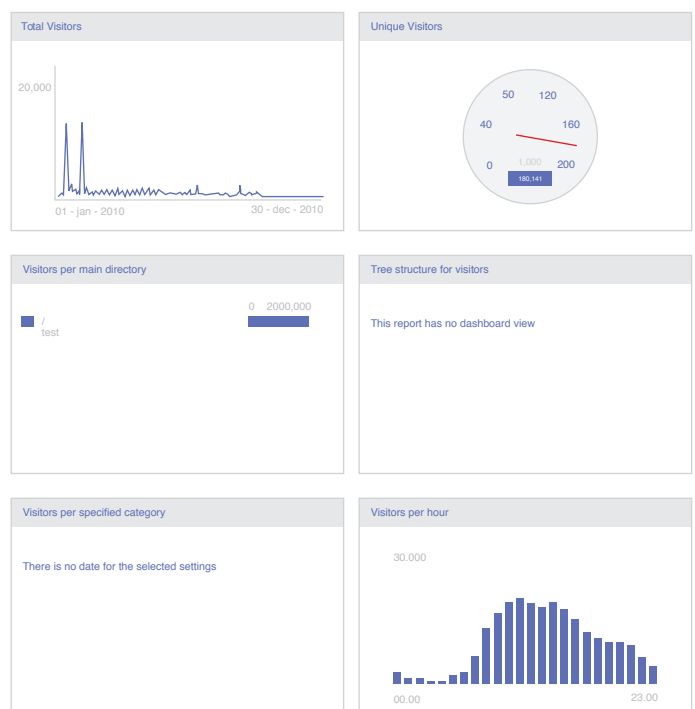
Total Visitors

20,000

01 - jan - 2010

30 - dec - 2010

Unique Visitors

50
120
40
160
0
1,000
200
180,141

Visitors per main directory

0 2000,000

/
test

Tree structure for visitors

This report has no dashboard view

Visitors per specified category

There is no date for the selected settings

Visitors per hour

30.000

00.00

23.00